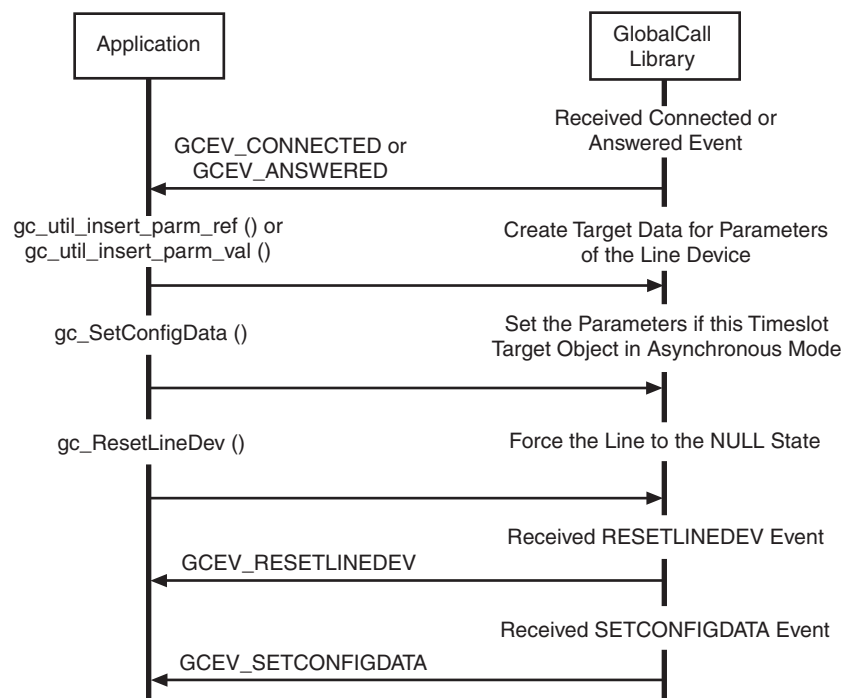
Application

GlobalCall Library

Received Connected or Answered Event

GCEV_CONNECTED or GCEV_ANSWERED

gc_util_insert_parm_ref () or gc_util_insert_parm_val ()

Create Target Data for Parameters of the Line Device

gc_SetConfigData ()

Set the Parameters if this Timeslot Target Object in Asynchronous Mode

gc_ResetLineDev ()

Force the Line to the NULL State

Received RESETLINEDEV Event

GCEV_RESETLINEDEV

Received SETCONFIGDATA Event

GCEV_SETCONFIGDATA